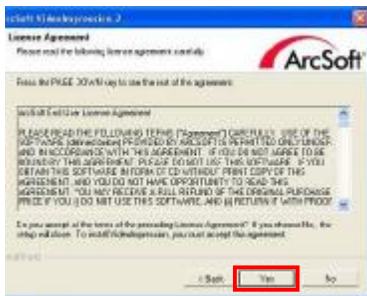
ArcSoft VideoImpression 2

License Agreement

Please read the following license agreement carefully.

ArcSoft

Press the PAGE DOWN key to see the rest of the agreement.

ArcSoft End User License Agreement

PLEASE READ THE FOLLOWING TERMS ("Agreement") CAREFULLY. USE OF THE SOFTWARE (defined below) PROVIDED BY ARCSOFT IS PERMITTED ONLY UNDER AND IN ACCORDANCE WITH THIS AGREEMENT. IF YOU DO NOT AGREE TO BE BOUND BY THIS AGREEMENT, PLEASE DO NOT USE THIS SOFTWARE. IF YOU OBTAIN THIS SOFTWARE IN FORM OF CD WITHOUT PRINT COPY OF THIS AGREEMENT, AND YOU DO NOT HAVE OPPORTUNITY TO READ THIS AGREEMENT, YOU MAY RECEIVE A FULL REFUND OF THE ORIGINAL PURCHASE PRICE IF YOU (i) DO NOT USE THIS SOFTWARE, AND (ii) RETURN IT WITH PROOF

Do you accept all the terms of the preceding License Agreement? If you choose No, the setup will close. To install VideoImpression, you must accept this agreement.

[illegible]

< Back

Yes

No